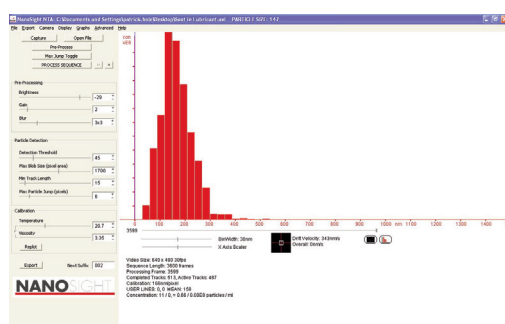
NanoSight NTA: C:\Documents and Settings\patrick.hole\Desktop\Soot in lubricant.avi PARTICLE SIZE: 147

File Export Camera Display Graphs Advanced Help

Capture
Open File
Pre-Process
Max Jump Toggle
PROCESS SEQUENCE

Pre-Processing
Brightness
-29
Gain
2
Blur
3x3

Particle Detection
Detection Threshold
45
Min Blob Size (pixel area)
1700
Min Track Length
15
Max Particle Jump (pixels)
8

Calibration
Temperature
20.7
Viscosity
3.35
Replot

Export
Next Suffix:
002

NANOSIGHT

conc. xE6

0 100 200 300 400 500 600 700 800 900 1000 nm 1100 1200 1300 1400

3589

BinWidth: 30nm
X Axis Scaler

Drift Velocity: 343nm/s
Overall: 0nm/s

Video Size: 640 x 480 24bpp
Sequence Length: 3600 frames
Processing Frame: 3589
Completed Tracks: 513, Active Tracks: 497
Calibration: 160nm/pixel
USER LINES: 0, 0 MEAN: 158
Concentration: 11 / 0, = 0.66 / 0.0828 particles / ml